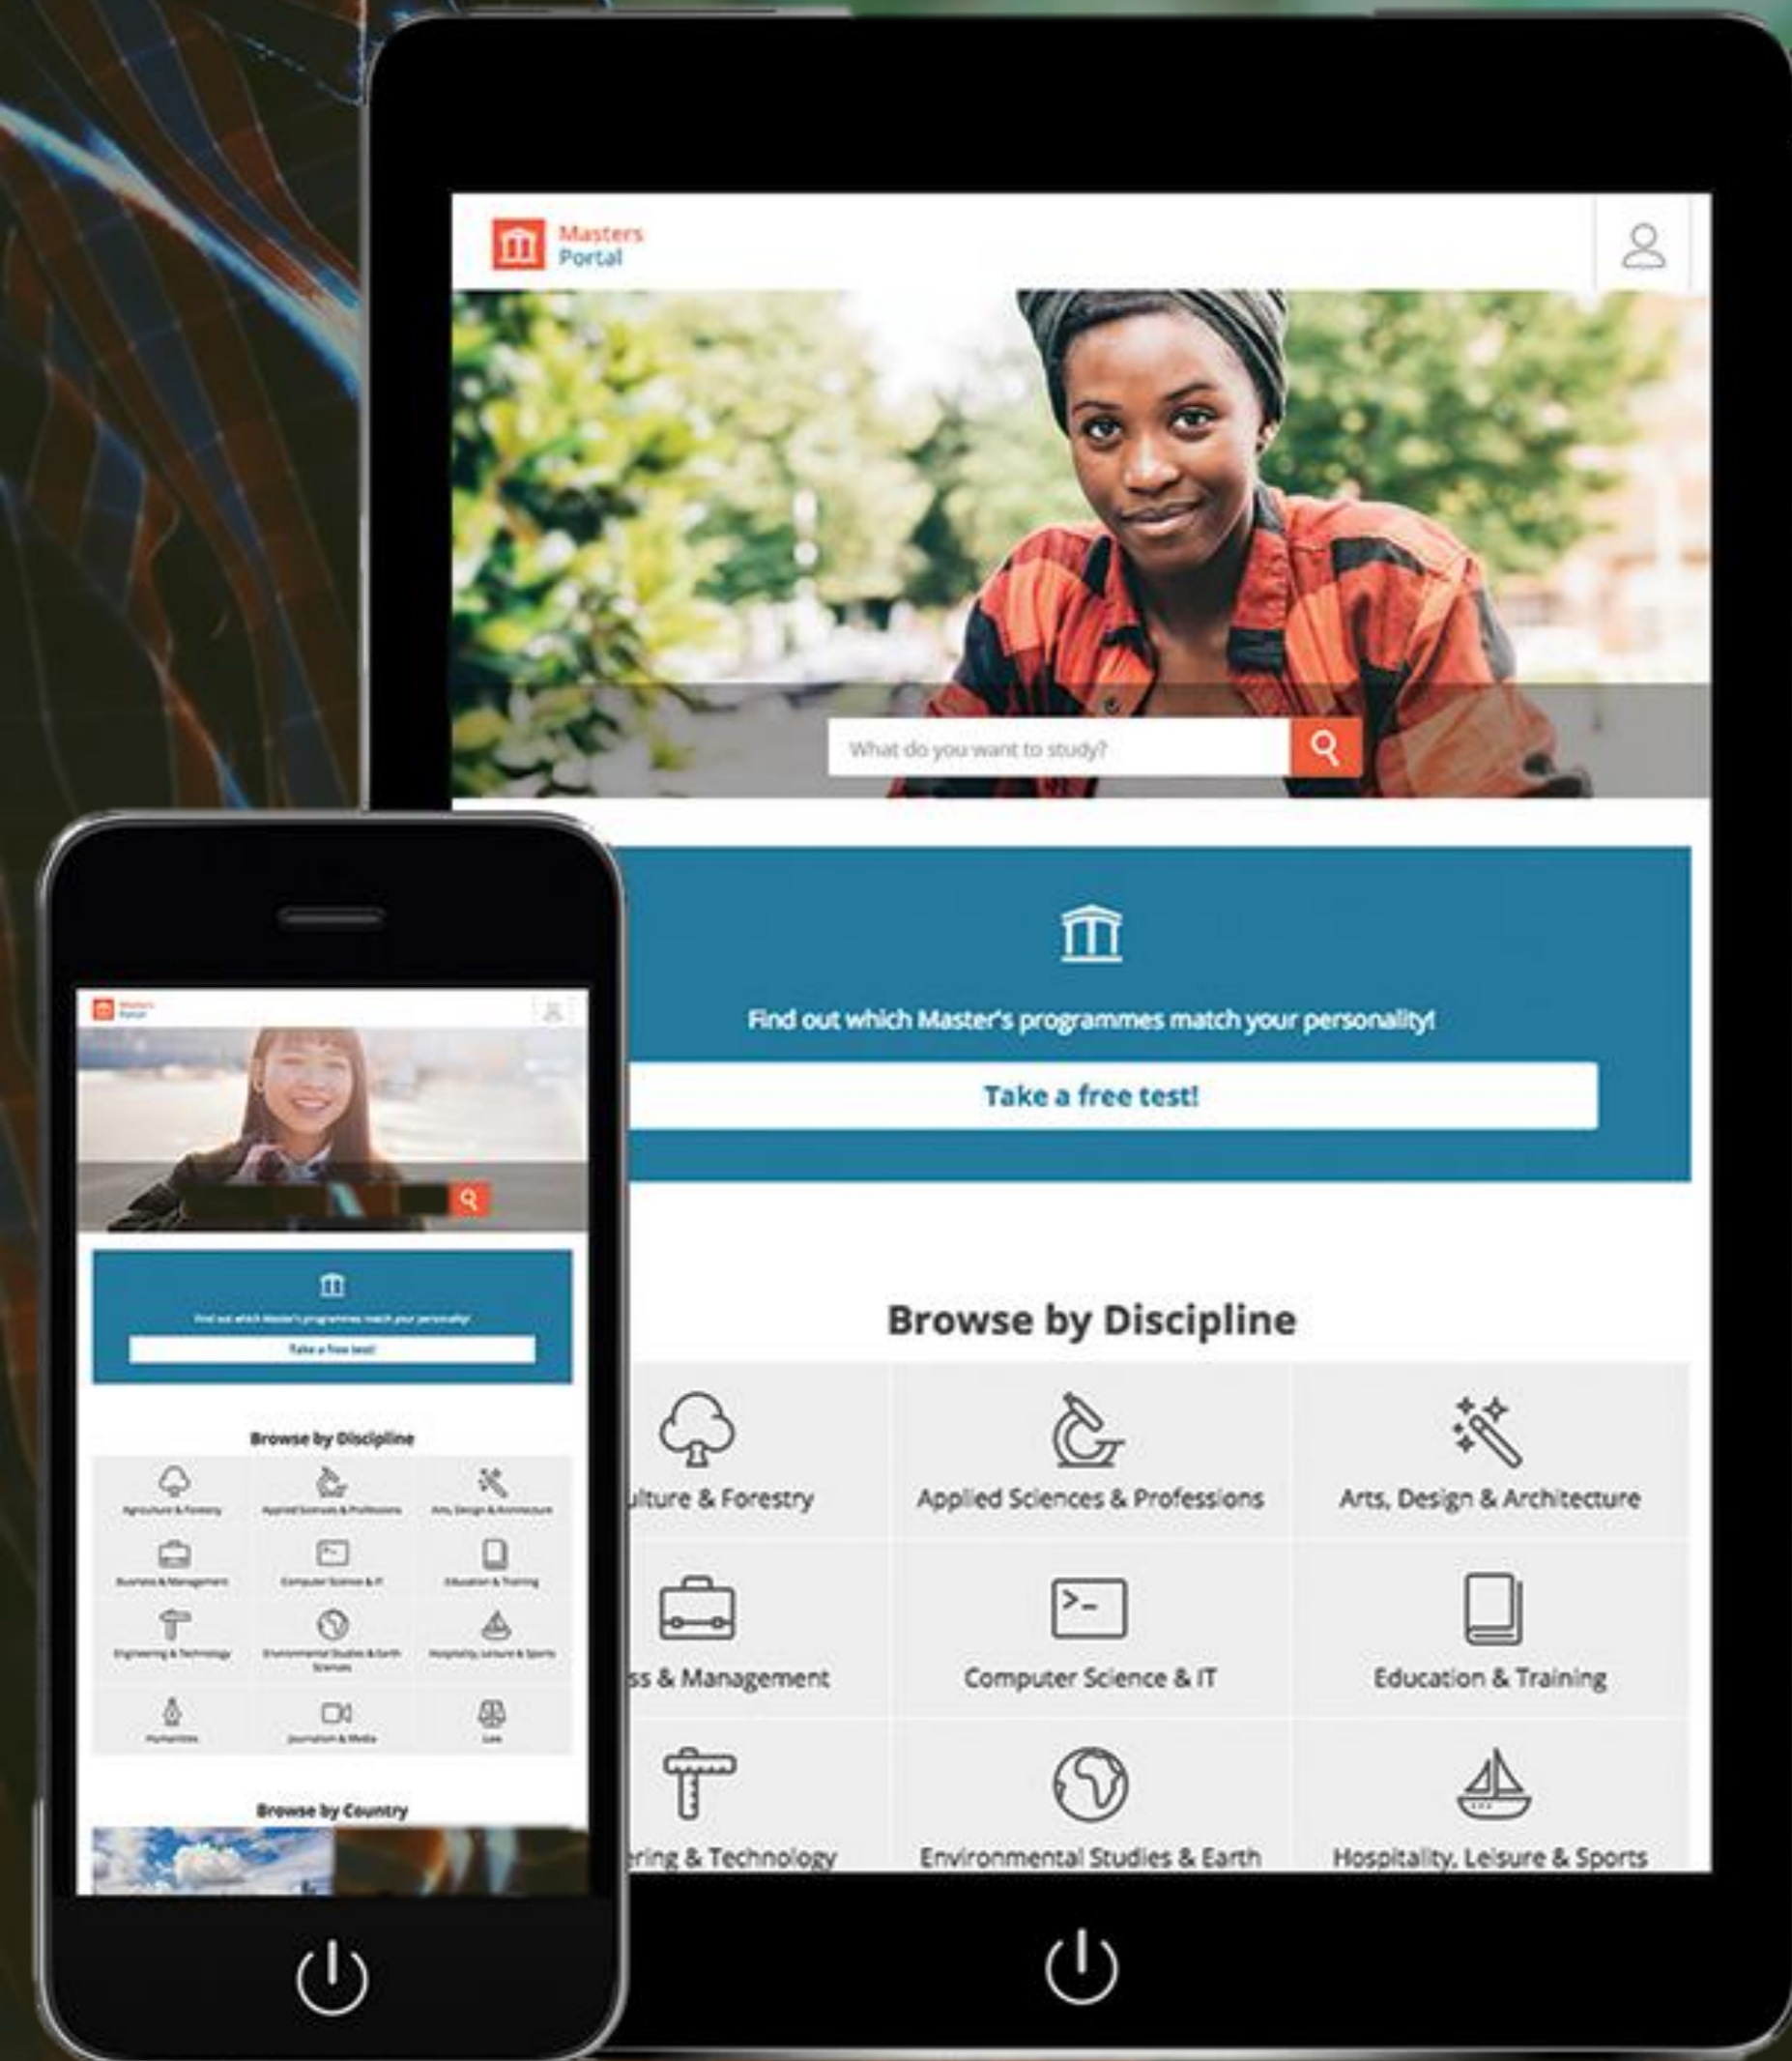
Masters Portal

What do you want to study?

Find out which Master's programmes match your personality!

Take a free test!

Browse by Discipline

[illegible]lture & Forestry

Applied Sciences & Professions

Arts, Design & Architecture

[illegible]ss & Management

Computer Science & IT

Education & Training

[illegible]ring & Technology

Environmental Studies & Earth

Hospitality, Leisure & Sports

Masters Portal

Find out which Master's programmes match your personality!

Take a free test!

Browse by Discipline

Agriculture & Forestry

Applied Sciences & Professions

Arts, Design & Architecture

Business & Management

Computer Science & IT

Education & Training

Engineering & Technology

Environmental Studies & Earth Sciences

Hospitality, Leisure & Sports

Humanities

Journalism & Media

Law

Browse by Country